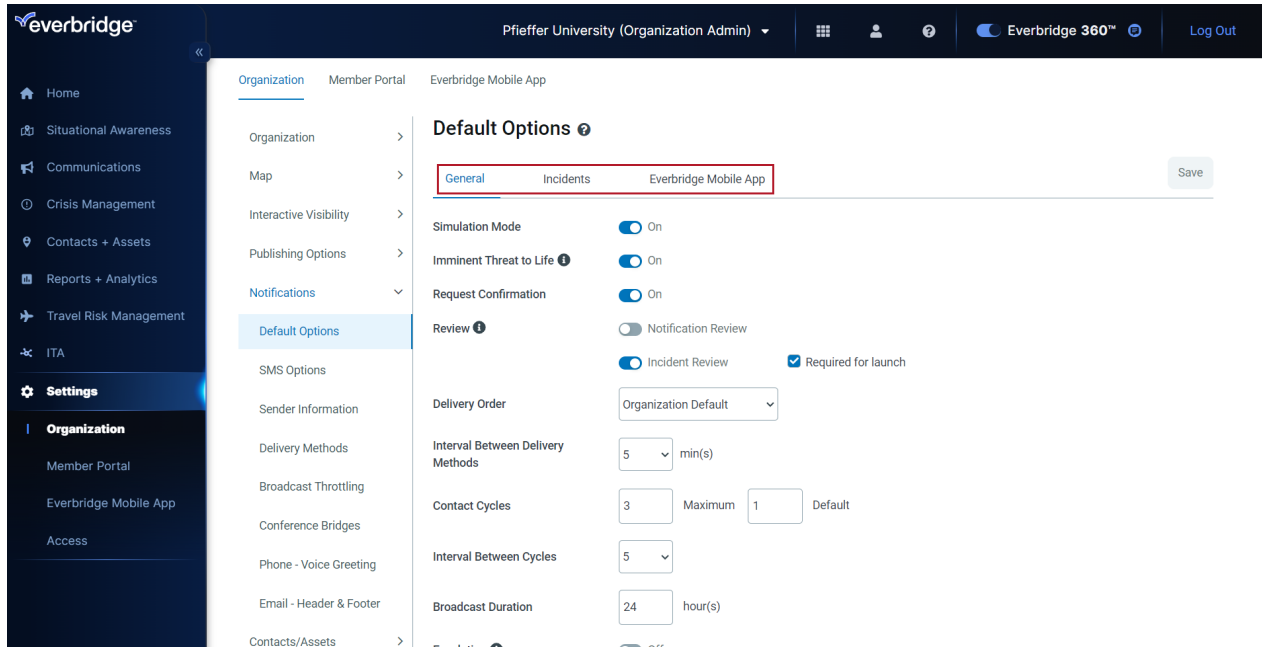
everbridge

«

Pfieffer University (Organization Admin)

Everbridge 360™

Log Out

Home

Situational Awareness

Communications

Crisis Management

Contacts + Assets

Reports + Analytics

Travel Risk Management

ITA

Settings

Organization

Member Portal

Everbridge Mobile App

Access

Organization Member Portal Everbridge Mobile App

Organization

Map

Interactive Visibility

Publishing Options

Notifications

Default Options

SMS Options

Sender Information

Delivery Methods

Broadcast Throttling

Conference Bridges

Phone - Voice Greeting

Email - Header & Footer

Contacts/Assets

Default Options

General Incidents Everbridge Mobile App

Save

Simulation Mode On

Imminent Threat to Life On

Request Confirmation On

Review Notification Review

Incident Review Required for launch

Delivery Order Organization Default

Interval Between Delivery Methods 5 min(s)

Contact Cycles 3 Maximum 1 Default

Interval Between Cycles 5

Broadcast Duration 24 hour(s)

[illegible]